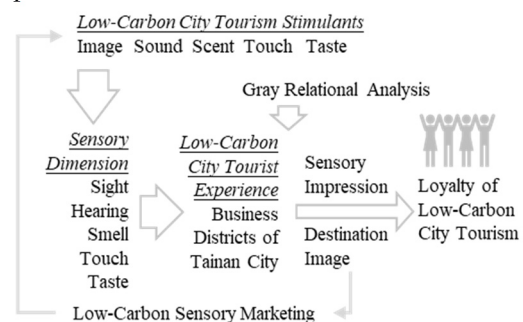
Low-Carbon City Tourism Stimulants
Image Sound Scent Touch Taste

Gray Relational Analysis

Sensory Dimension
Sight
Hearing
Smell
Touch
Taste

Low-Carbon City Tourist Experience
Business Districts of Tainan City

Sensory Impression

Destination Image

Loyalty of Low-Carbon City Tourism

Low-Carbon Sensory Marketing